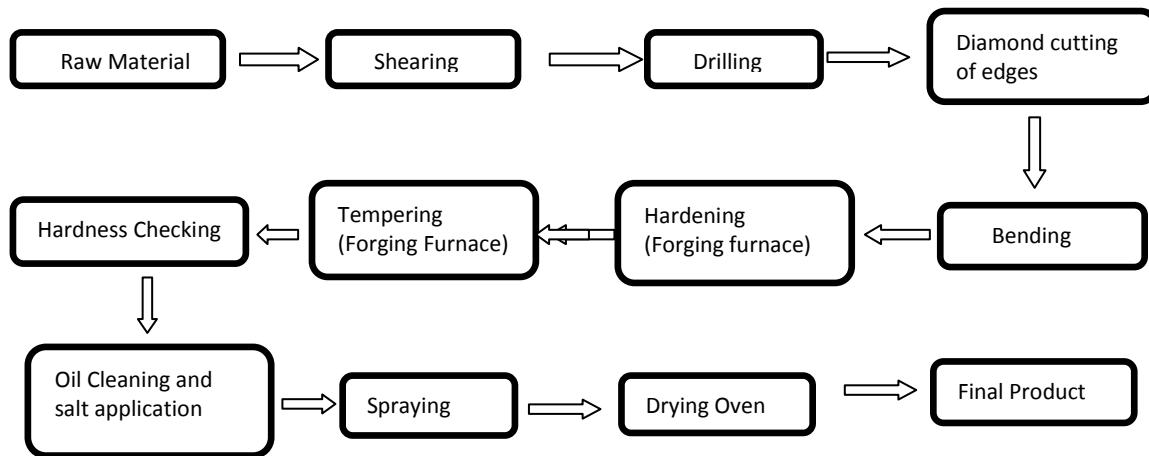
Raw Material

Shearing

Drilling

Diamond cutting of edges

Bending

Hardening (Forging furnace)

Tempering (Forging Furnace)

Hardness Checking

Oil Cleaning and salt application

Spraying

Drying Oven

Final Product